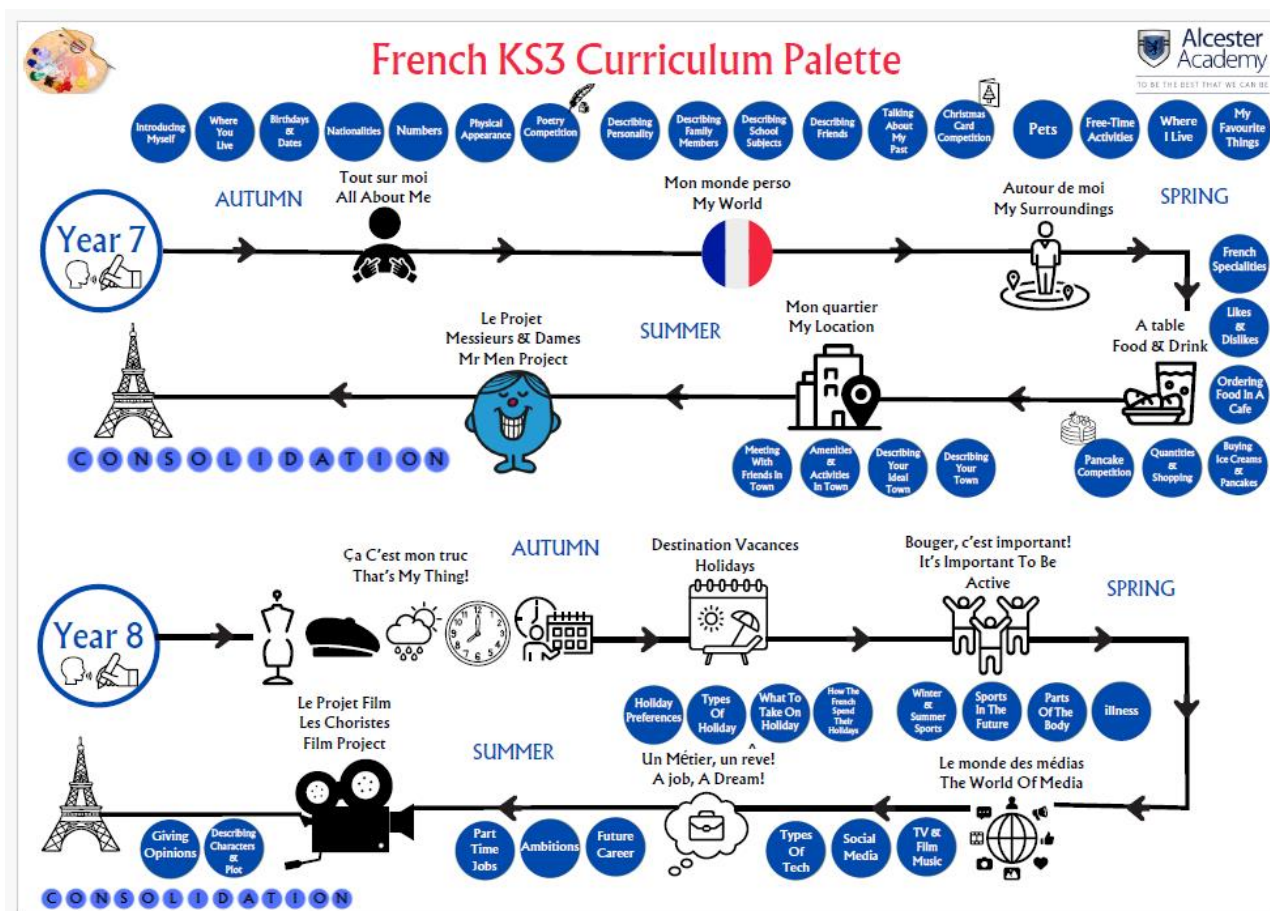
French KS3 Curriculum Palette

Alcester Academy
TO BE THE BEST THAT WE CAN BE

Introducing Myself
Where You Live
Birthdays & Dates
Nationalities
Numbers
Physical Appearance
Poetry Competition
Describing Personality
Describing Family Members
Describing School Subjects
Describing Friends
Talking About My Past
Christmas Card Competition
Pets
Free-Time Activities
Where I Live
My Favourite Things

Year 7

AUTUMN
Tout sur moi
All About Me
Mon monde perso
My World
Autour de moi
My Surroundings
SPRING

French Specialities
Likes & Dislikes
Ordering Food In A Cafe
Buying Ice Creams & Pancakes

A table
Food & Drink
Mon quartier
My Location
SUMMER
Le Projet
Messieurs & Dames
Mr Men Project

Pancake Competition
Quantities & Shopping
Meeting With Friends In Town
Amenities & Activities In Town
Describing Your Ideal Town
Describing Your Town

CONSOLIDATION

Year 8

Ça C'est mon truc
That's My Thing!
AUTUMN
Destination Vacances
Holidays
Bouger, c'est important!
It's Important To Be Active
SPRING

Holiday Preferences
Types Of Holiday
What To Take On Holiday
How The French Spend Their Holidays
Winter & Summer Sports
Sports In The Future
Parts Of The Body
illness

Le Projet Film
Les Choristes
Film Project
SUMMER
Un Métier, un rêve!
A job, A Dream!
Le monde des médias
The World Of Media

Giving Opinions
Describing Characters & Plot
Part Time Jobs
Ambitions
Future Career
Types Of Tech
Social Media
TV & Film Music

CONSOLIDATION